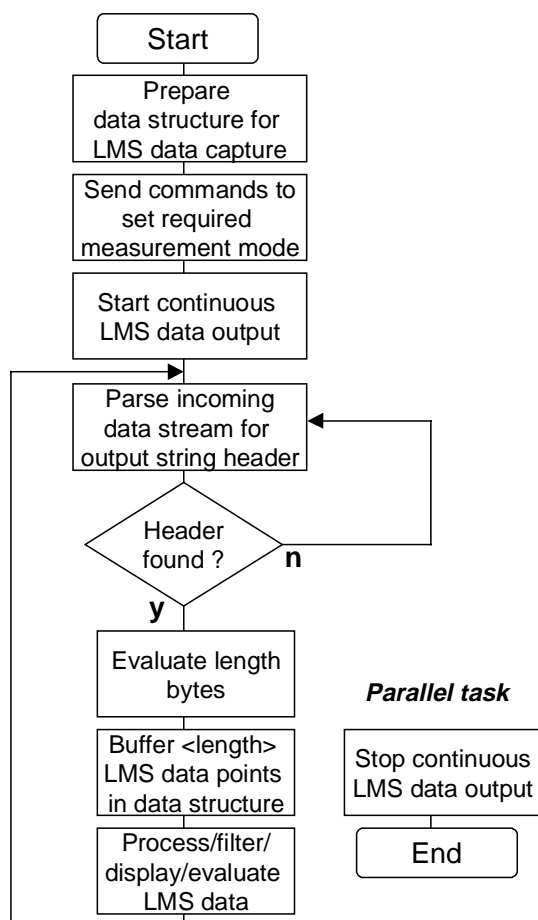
Start

Prepare data structure for LMS data capture

Send commands to set required measurement mode

Start continuous LMS data output

Parse incoming data stream for output string header

Header found ?

n

y

Evaluate length bytes

Buffer <length> LMS data points in data structure

Process/filter/ display/evaluate LMS data

Parallel task

Stop continuous LMS data output

End